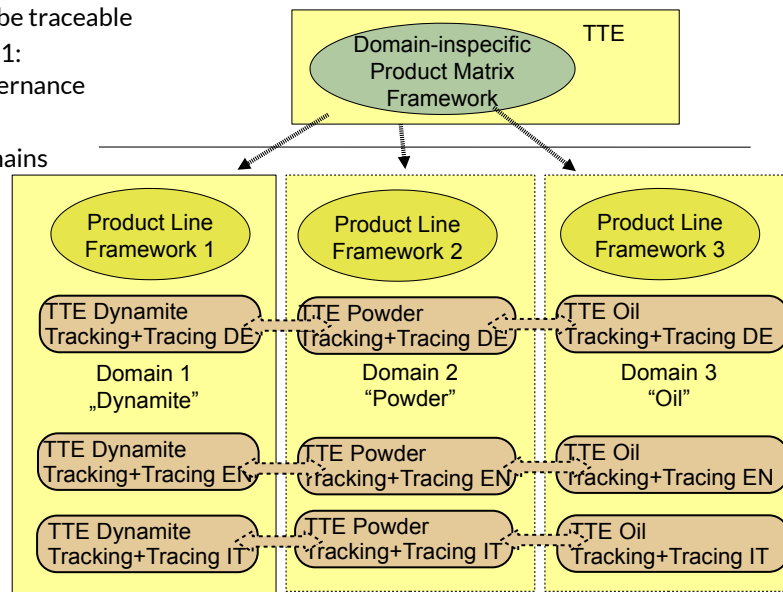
be traceable
1:
ernance

nains

TTE

Domain-inspecific Product Matrix Framework

Product Line Framework 1

Product Line Framework 2

Product Line Framework 3

TTE Dynamite Tracking+Tracing DE

TTE Powder Tracking+Tracing DE

TTE Oil Tracking+Tracing DE

Domain 1 „Dynamite”

Domain 2 “Powder”

Domain 3 “Oil”

TTE Dynamite Tracking+Tracing EN

TTE Powder Tracking+Tracing EN

TTE Oil Tracking+Tracing EN

TTE Dynamite Tracking+Tracing IT

TTE Powder Tracking+Tracing IT

TTE Oil Tracking+Tracing IT